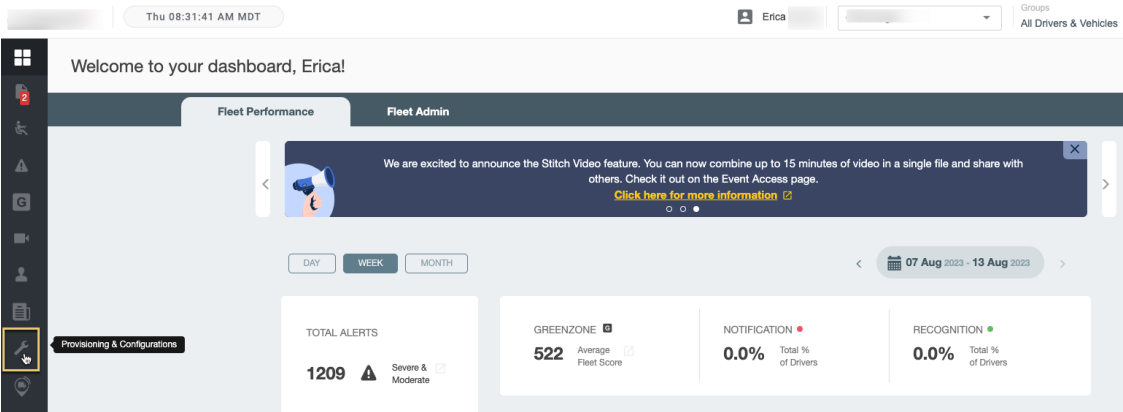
Thu 08:31:41 AM MDT

Erica

Groups
All Drivers & Vehicles

2

G

Provisioning & Configurations

Welcome to your dashboard, Erica!

Fleet Performance

Fleet Admin

We are excited to announce the Stitch Video feature. You can now combine up to 15 minutes of video in a single file and share with others. Check it out on the Event Access page.

Click here for more information

DAY

WEEK

MONTH

07 Aug 2023 - 13 Aug 2023

TOTAL ALERTS

1209

Severe & Moderate

GREENZONE G

522

Average Fleet Score

NOTIFICATION

0.0%

Total % of Drivers

RECOGNITION

0.0%

Total % of Drivers